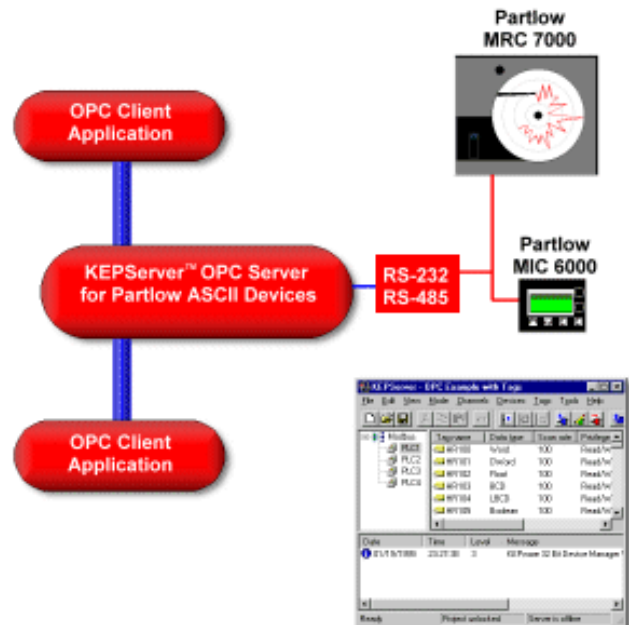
Partlow
MRC 7000

OPC Client
Application

KEPServer™ OPC Server
for Partlow ASCII Devices

RS-232
RS-485

Partlow
MIC 6000

OPC Client
Application

KEPServer - OPC Example with Tags

File Edit View Mode Channels Devices Tags Tools Help

Modbus
PLC1
PLC2
PLC3
PLC4

| Tag name | Data type | Scan rate | Privilege |
|---|---|---|---|
| WY100 | Word | 100 | Read/W |
| WY101 | Dword | 100 | Read/W |
| WY102 | Float | 100 | Read/W |
| WY103 | BCD | 100 | Read/W |
| WY104 | LBCD | 100 | Read/W |
| WY105 | Boolean | 100 | Read/W |

| Date | Time | Level | Message |
|---|---|---|---|
| 01/19/1999 | 20:21:30 | 3 | KEPware 32 Bit Device Manager |

Ready | Project unloaded | Server is offline